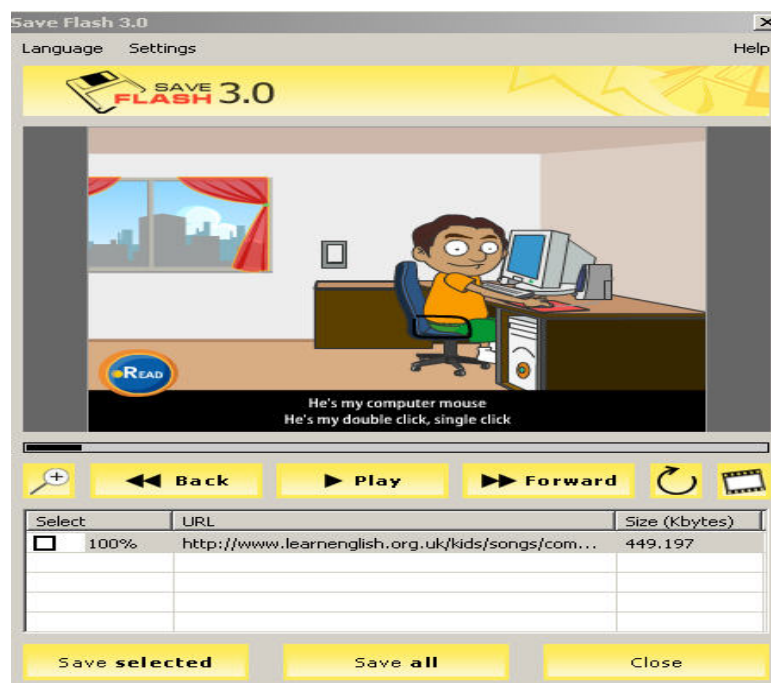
Save Flash 3.0

Language Settings Help

SAVE FLASH 3.0

READ

He's my computer mouse
He's my double click, single click

Back Play Forward

| Select | URL | Size (Kbytes) |
|---|---|---|
| 100% | http://www.learnenglish.org.uk/kids/songs/com... | 449.197 |
| | | |
| | | |
| | | |

Save **selected** Save **all** Close